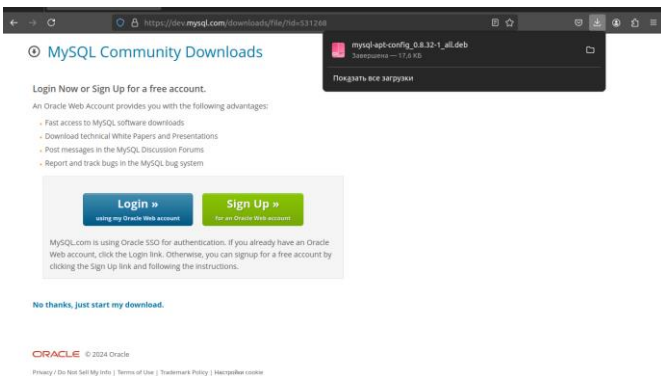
https://dev.mysql.com/downloads/file/?id=531268

mysql-apt-config_0.8.32-1_all.deb
Завершена — 17,6 КБ

Показать все загрузки

MySQL Community Downloads

Login Now or Sign Up for a free account.

An Oracle Web Account provides you with the following advantages:

- Fast access to MySQL software downloads
- Download technical White Papers and Presentations
- Post messages in the MySQL Discussion Forums
- Report and track bugs in the MySQL bug system

Login »
using my Oracle Web account

Sign Up »
for an Oracle Web account

MySQL.com is using Oracle SSO for authentication. If you already have an Oracle Web account, click the Login link. Otherwise, you can signup for a free account by clicking the Sign Up link and following the instructions.

No thanks, just start my download.

ORACLE © 2024 Oracle

Privacy / Do Not Sell My Info | Terms of Use | Trademark Policy | Настройки cookie